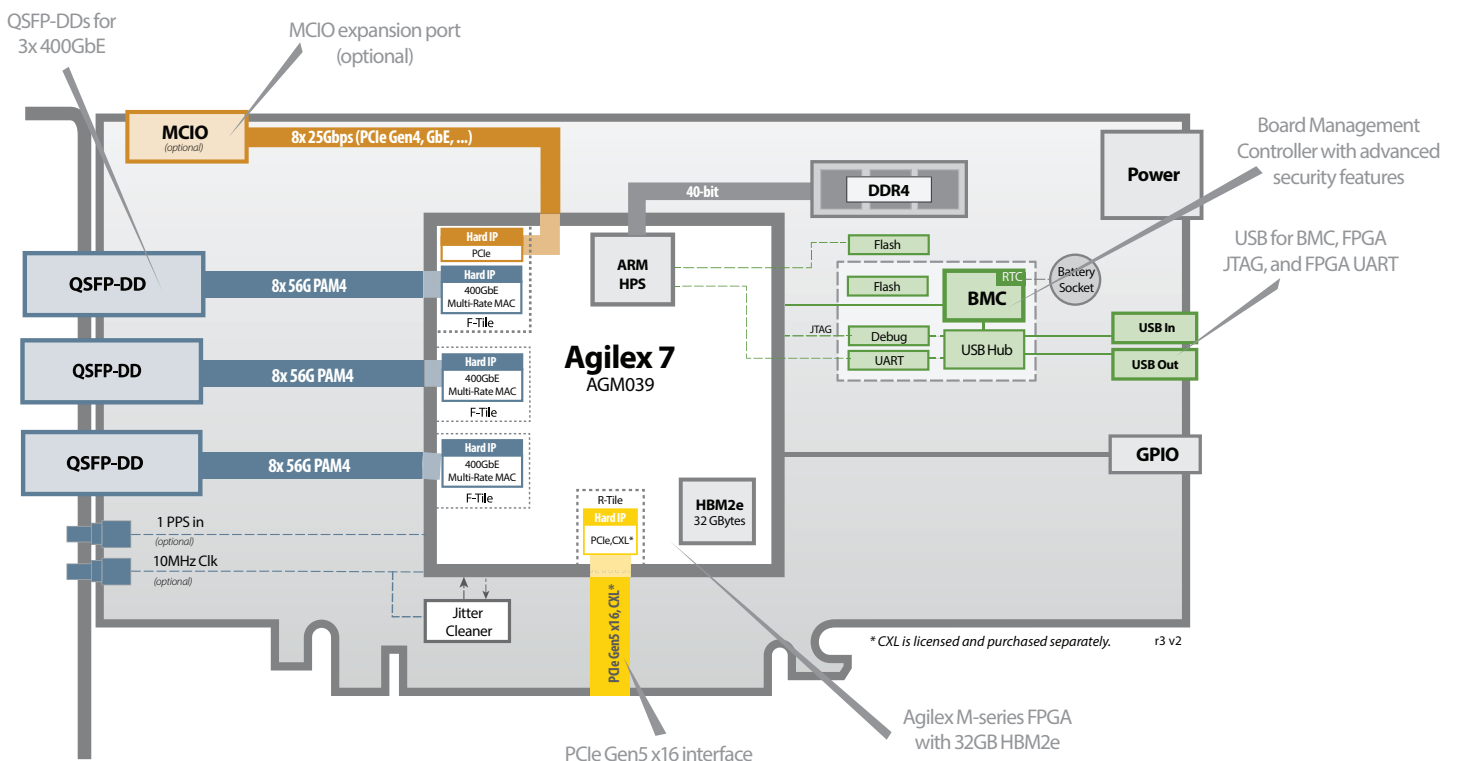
QSFP-DDs for 3x 400GbE

MCIO expansion port (optional)

MCIO
(optional)

8x 25Gbps (PCIe Gen4, GbE, ...)

40-bit

DDR4

Power

Board Management Controller with advanced security features

USB for BMC, FPGA JTAG, and FPGA UART

Hard IP
PCIe

Hard IP
400GbE
Multi-Rate MAC
F-Tile

ARM
HPS

Flash

Flash

RTC

BMC

Battery Socket

QSFP-DD

8x 56G PAM4

JTAG

Debug

USB Hub

USB In

UART

USB Out

QSFP-DD

8x 56G PAM4

Hard IP
400GbE
Multi-Rate MAC
F-Tile

Agilex 7
AGM039

QSFP-DD

8x 56G PAM4

Hard IP
400GbE
Multi-Rate MAC
F-Tile

GPIO

1 PPS in
(optional)

10MHz Clk
(optional)

R-Tile
Hard IP
PCIe,CXL*

HBM2e
32 GBytes

Jitter Cleaner

PCIe Gen5 x16, CXL*

* CXL is licensed and purchased separately.

r3 v2

Agilex M-series FPGA with 32GB HBM2e

PCIe Gen5 x16 interface